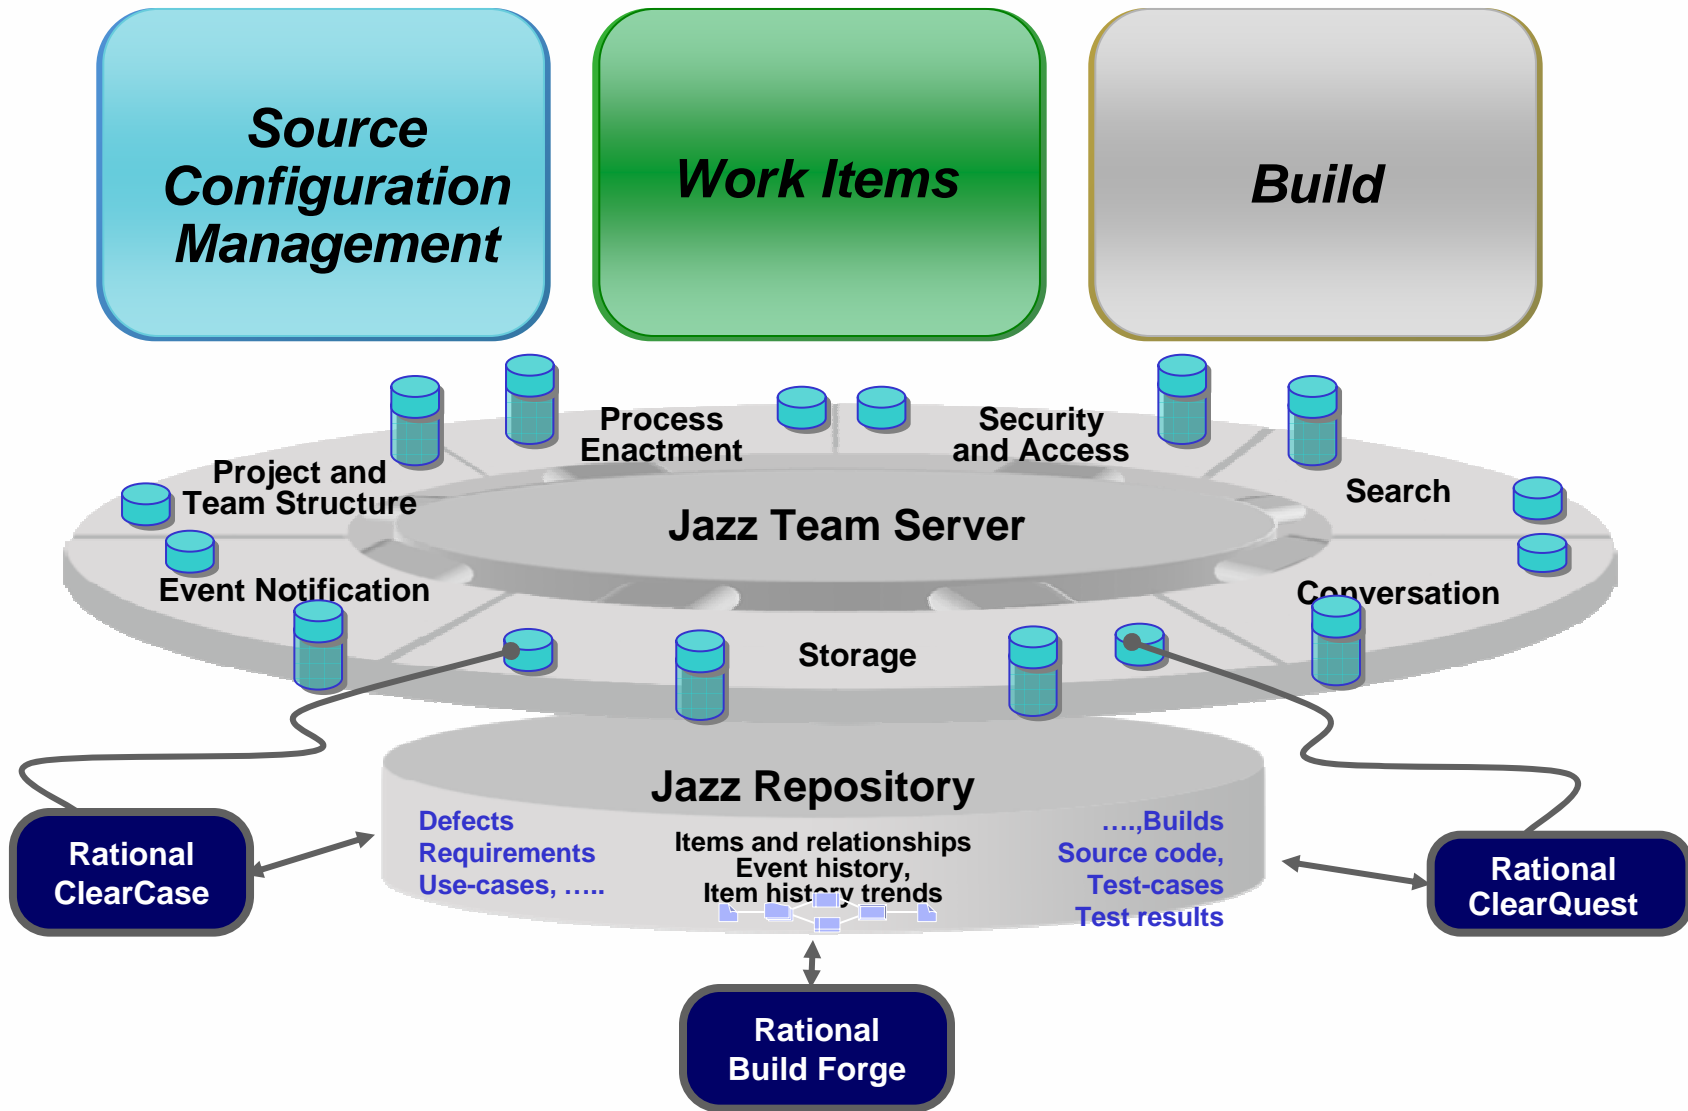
Source Configuration Management

Work Items

Build

Process Enactment

Security and Access

Project and Team Structure

Search

Jazz Team Server

Event Notification

Conversation

Storage

Jazz Repository

Defects
Requirements
Use-cases, …..

Items and relationships
Event history,
Item history trends

….,Builds
Source code,
Test-cases
Test results

Rational ClearCase

Rational ClearQuest

Rational Build Forge